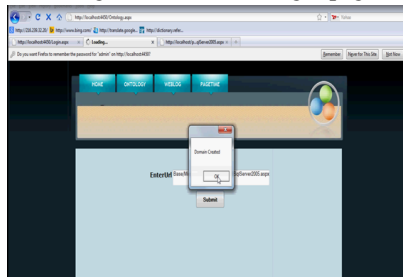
http://localhost:4430/Ontology.aspx

Yahoo

http://206.190.32.30/ http://www.bing.com/ http://translate.google... http://dictionary.refer...

http://localhost:4430/Login.aspx

Loading...

http://localhost/p...pServer2005.aspx

Do you want Firefox to remember the password for "admin" on http://localhost:4430?

Remember

Never for This Site

Not Now

HOME

ONTOLOGY

WEBLOG

PASTTIME

Domain Created

OK

EnterUrl

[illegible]pServer2005.aspx

Submit